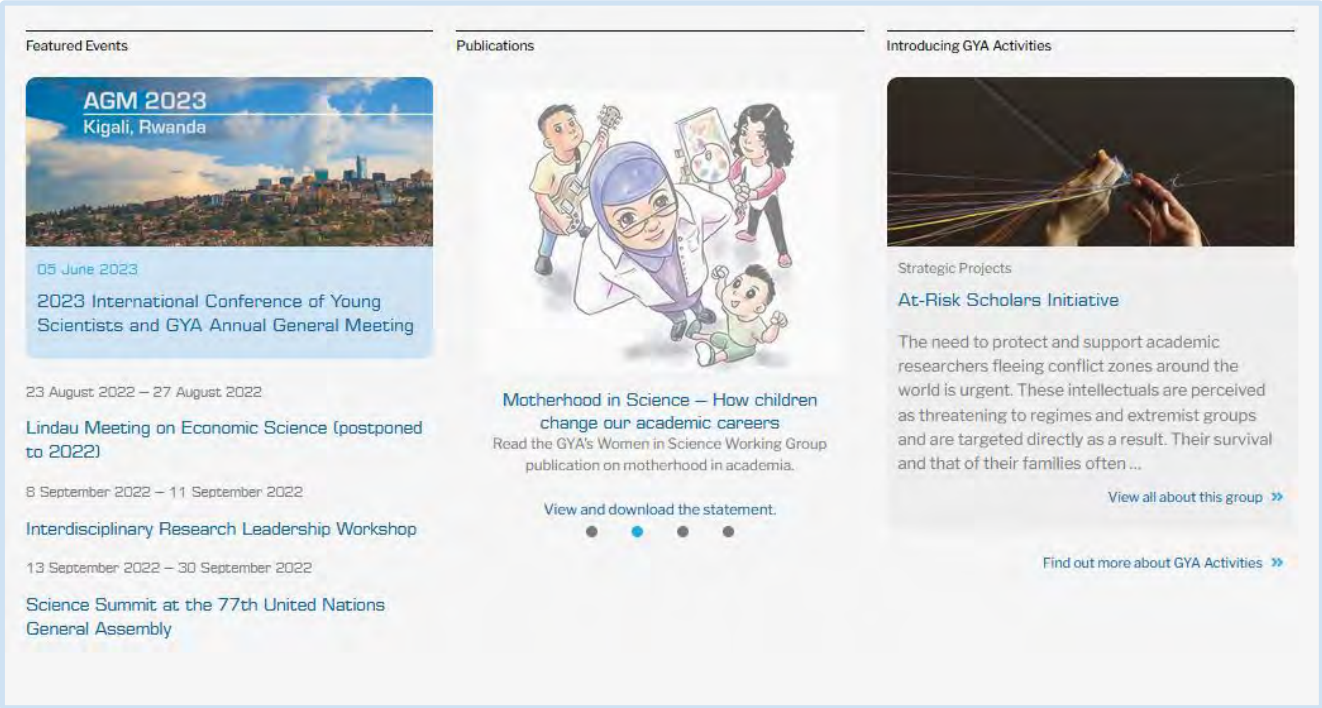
Featured Events

AGM 2023
Kigali, Rwanda

05 June 2023

2023 International Conference of Young Scientists and GYA Annual General Meeting

23 August 2022 – 27 August 2022

Lindau Meeting on Economic Science (postponed to 2022)

8 September 2022 – 11 September 2022

Interdisciplinary Research Leadership Workshop

13 September 2022 – 30 September 2022

Science Summit at the 77th United Nations General Assembly

Publications

Motherhood in Science – How children change our academic careers
Read the GYA's Women in Science Working Group publication on motherhood in academia.

View and download the statement.

Introducing GYA Activities

Strategic Projects

At-Risk Scholars Initiative

The need to protect and support academic researchers fleeing conflict zones around the world is urgent. These intellectuals are perceived as threatening to regimes and extremist groups and are targeted directly as a result. Their survival and that of their families often ...

View all about this group »

Find out more about GYA Activities »